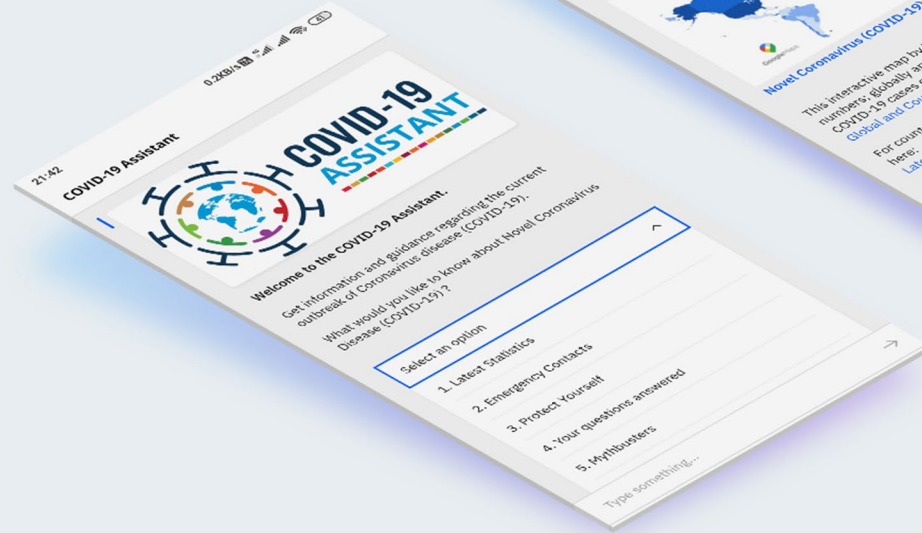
21:42
0.2KB/s
41
COVID-19 Assistant
COVID-19 ASSISTANT
Welcome to the COVID-19 Assistant.
Get information and guidance regarding the current outbreak of Coronavirus disease (COVID-19).
What would you like to know about Novel Coronavirus Disease (COVID-19)?
Select an option
1. Latest Statistics
2. Emergency Contacts
3. Protect Yourself
4. Your questions answered
5. Mythbusters
Type something...
Novel Coronavirus (COVID-19
This interactive map bu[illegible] numbers; globally an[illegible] COVID-19 cases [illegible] Global and Co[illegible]
For coun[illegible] here: Late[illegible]